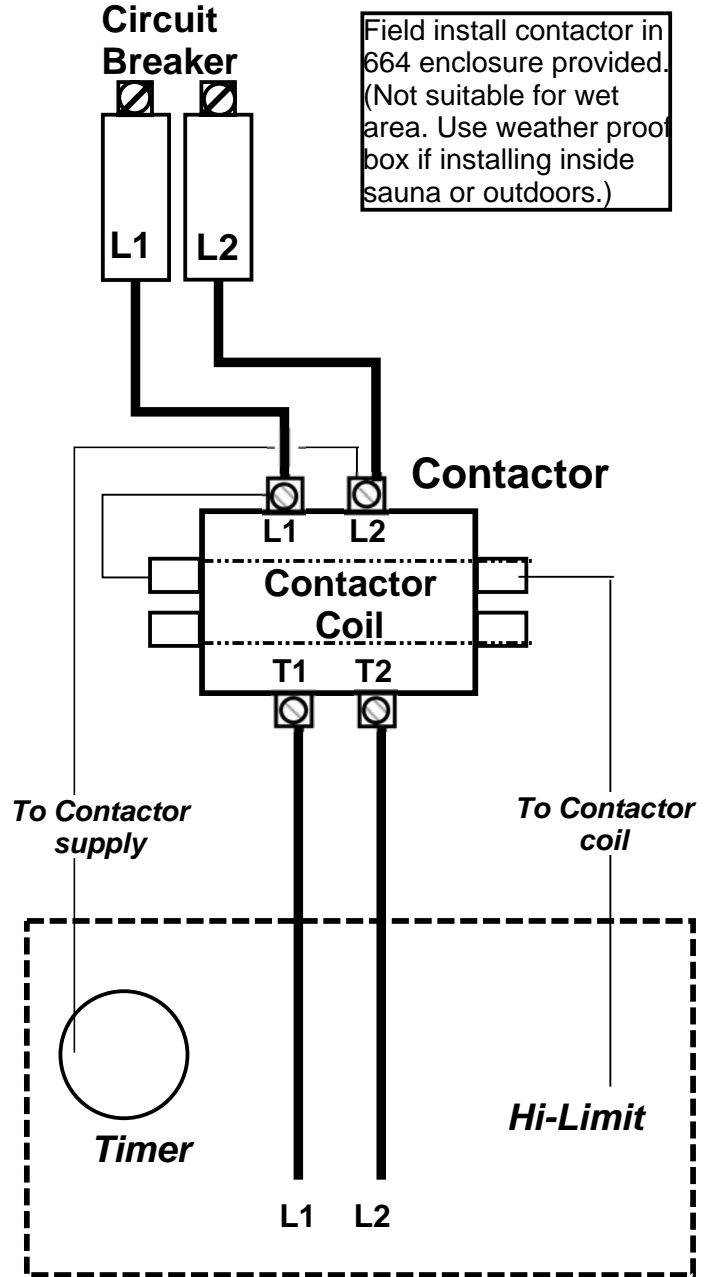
Circuit Breaker

Field install contactor in 664 enclosure provided. (Not suitable for wet area. Use weather proof box if installing inside sauna or outdoors.)

L1

L2

Contactor

L1

L2

Contactor Coil

T1

T2

To Contactor supply

To Contactor coil

Timer

Hi-Limit

L1

L2